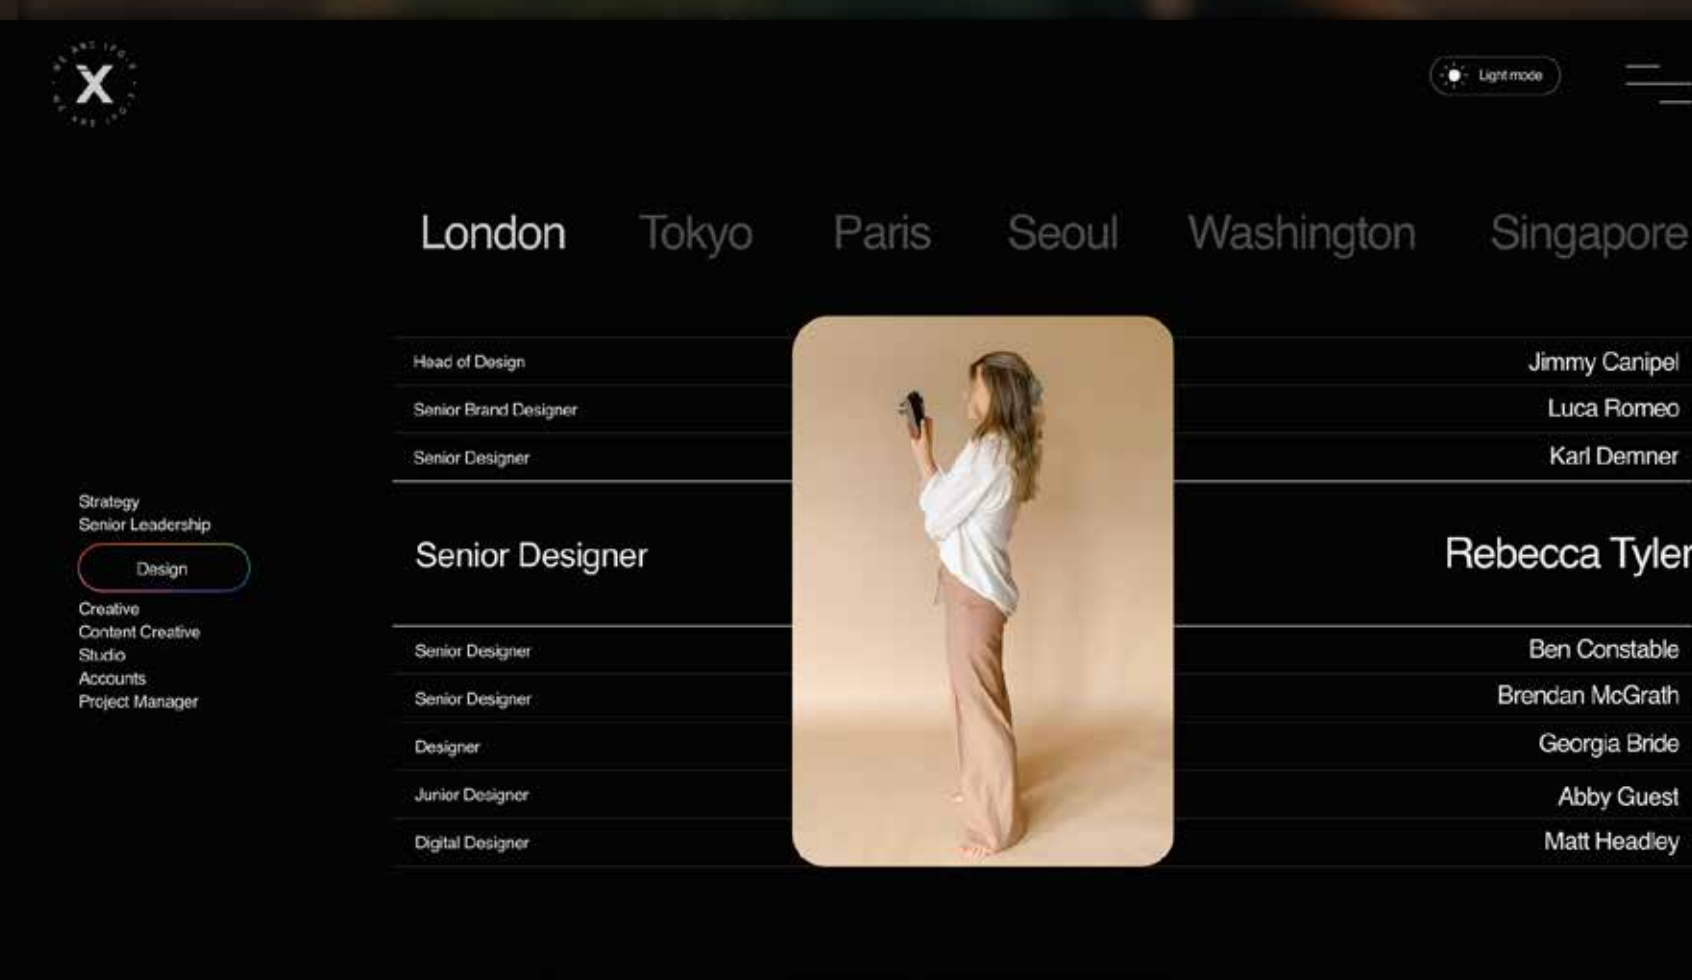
X

Light mode

London Tokyo Paris Seoul Washington Singapore

Strategy
Senior Leadership
Design
Creative
Content Creative
Studio
Accounts
Project Manager

| | |
|---|---|
| Head of Design | Jimmy Canipel |
| Senior Brand Designer | Luca Romeo |
| Senior Designer | Karl Demner |
| Senior Designer | Rebecca Tyler |
| Senior Designer | Ben Constable |
| Senior Designer | Brendan McGrath |
| Designer | Georgia Bride |
| Junior Designer | Abby Guest |
| Digital Designer | Matt Headley |